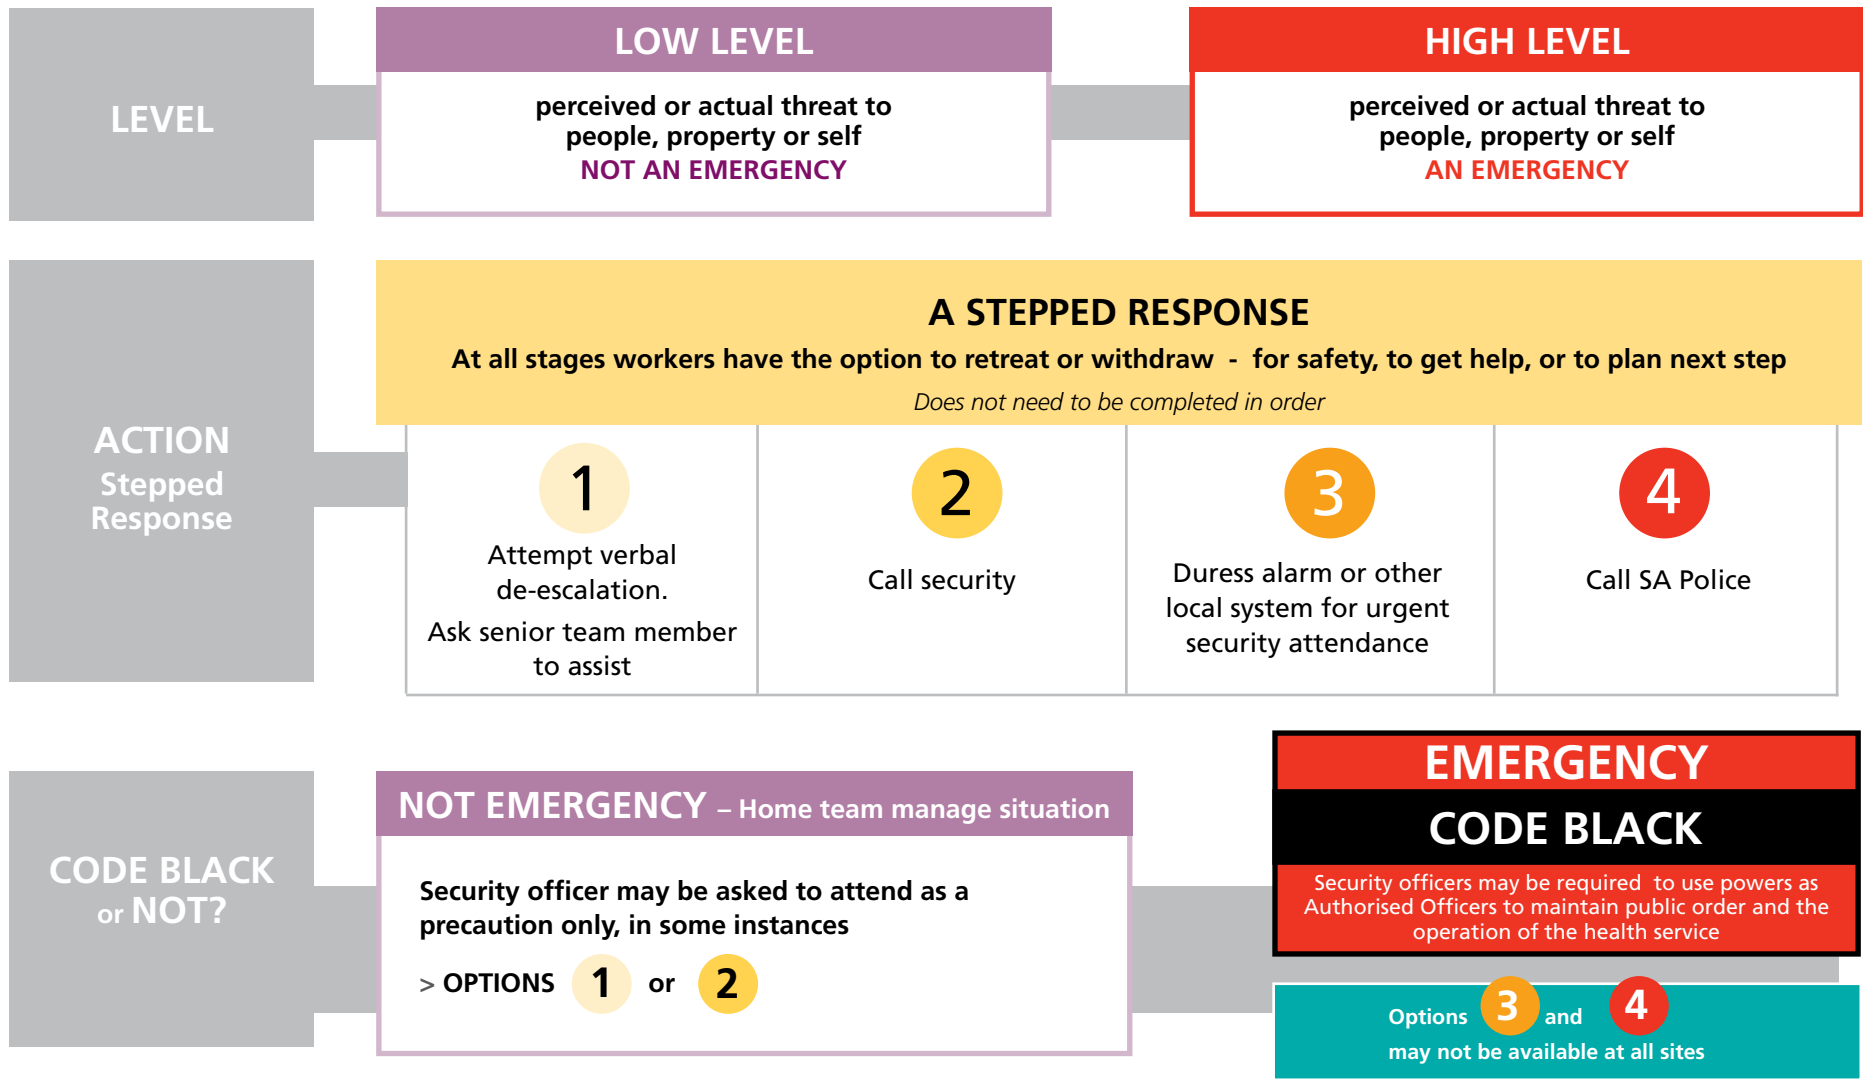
LEVEL

LOW LEVEL

perceived or actual threat to people, property or self
NOT AN EMERGENCY

HIGH LEVEL

perceived or actual threat to people, property or self
AN EMERGENCY

ACTION
Stepped Response

A STEPPED RESPONSE
At all stages workers have the option to retreat or withdraw - for safety, to get help, or to plan next step
Does not need to be completed in order

1
Attempt verbal de-escalation.
Ask senior team member to assist

2
Call security

3
Duress alarm or other local system for urgent security attendance

4
Call SA Police

CODE BLACK or NOT?

NOT EMERGENCY – Home team manage situation

Security officer may be asked to attend as a precaution only, in some instances

> OPTIONS 1 or 2

EMERGENCY
CODE BLACK
Security officers may be required to use powers as Authorised Officers to maintain public order and the operation of the health service

Options 3 and 4
may not be available at all sites